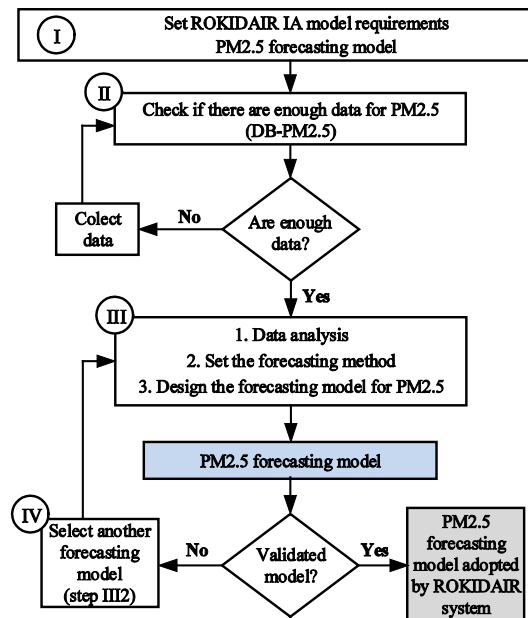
I

Set ROKIDAIR IA model requirements
PM2.5 forecasting model

II

Check if there are enough data for PM2.5 (DB-PM2.5)

Are enough data?

No

Colect data

Yes

III

1. Data analysis
2. Set the forecasting method
3. Design the forecasting model for PM2.5

PM2.5 forecasting model

Validated model?

No

IV

Select another forecasting model (step III2)

Yes

PM2.5 forecasting model adopted by ROKIDAIR system